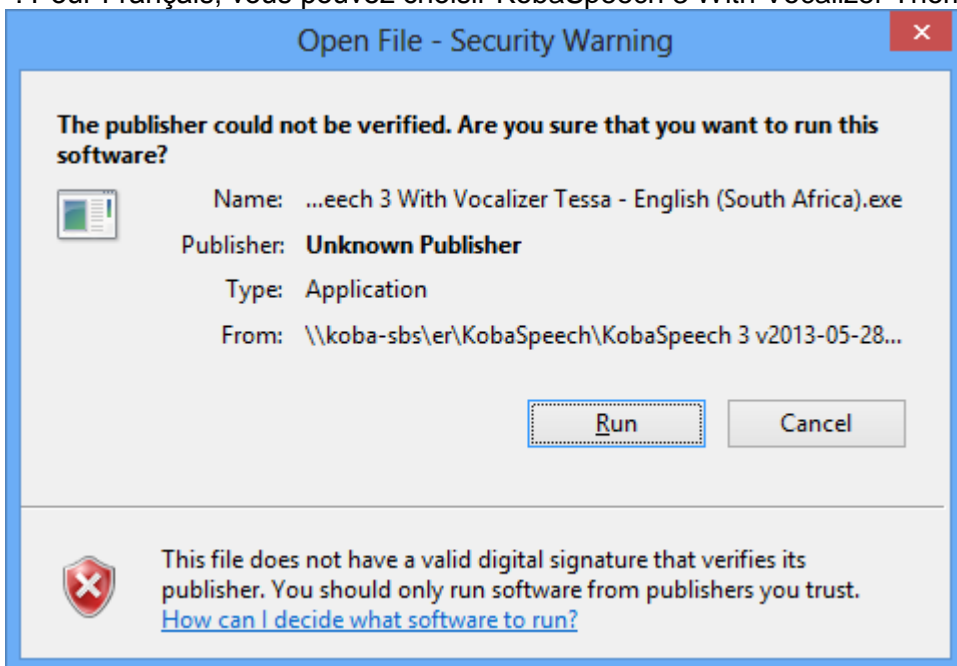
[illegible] Français, vous pouvez choisir KobaSpeech 3 With Vocalizer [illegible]

Open File - Security Warning

×

The publisher could not be verified. Are you sure that you want to run this software?

Name: ...eech 3 With Vocalizer Tessa - English (South Africa).exe

Publisher: Unknown Publisher

Type: Application

From: \\koba-sbs\er\KobaSpeech\KobaSpeech 3 v2013-05-28...

Run

Cancel

This file does not have a valid digital signature that verifies its publisher. You should only run software from publishers you trust.
How can I decide what software to run?